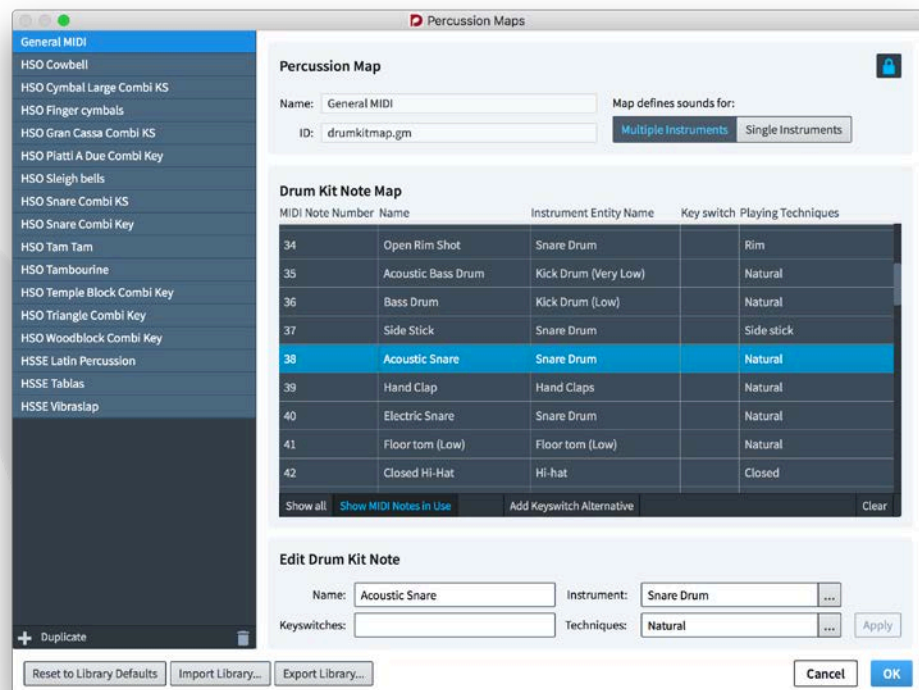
Percussion Maps

General MIDI
HSO Cowbell
HSO Cymbal Large Combi KS
HSO Finger cymbals
HSO Gran Cassa Combi KS
HSO Piatti A Due Combi Key
HSO Sleigh bells
HSO Snare Combi KS
HSO Snare Combi Key
HSO Tam Tam
HSO Tambourine
HSO Temple Block Combi Key
HSO Triangle Combi Key
HSO Woodblock Combi Key
HSSE Latin Percussion
HSSE Tablas
HSSE Vibraslap

Duplicate

Percussion Map

Name: General MIDI
ID: drumkitmap.gm

Map defines sounds for:
Multiple Instruments Single Instruments

Drum Kit Note Map

| MIDI Note Number | Name | Instrument Entity Name | Key switch | Playing Techniques |
|---|---|---|---|---|
| 34 | Open Rim Shot | Snare Drum | | Rim |
| 35 | Acoustic Bass Drum | Kick Drum (Very Low) | | Natural |
| 36 | Bass Drum | Kick Drum (Low) | | Natural |
| 37 | Side Stick | Snare Drum | | Side stick |
| 38 | Acoustic Snare | Snare Drum | | Natural |
| 39 | Hand Clap | Hand Claps | | Natural |
| 40 | Electric Snare | Snare Drum | | Natural |
| 41 | Floor tom (Low) | Floor tom (Low) | | Natural |
| 42 | Closed Hi-Hat | Hi-hat | | Closed |

Show all Show MIDI Notes in Use Add Keyswitch Alternative Clear

Edit Drum Kit Note

Name: Acoustic Snare Instrument: Snare Drum ...
Keyswitches: Techniques: Natural ... Apply

Reset to Library Defaults Import Library... Export Library... Cancel OK